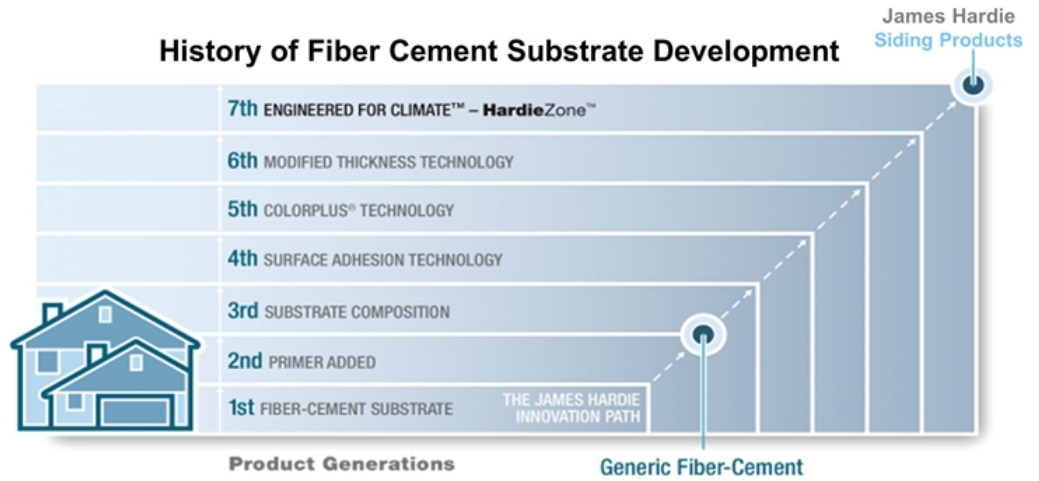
James Hardie
Siding Products

History of Fiber Cement Substrate Development

7th ENGINEERED FOR CLIMATE™ – HardieZone™

6th MODIFIED THICKNESS TECHNOLOGY

5th COLORPLUS® TECHNOLOGY

4th SURFACE ADHESION TECHNOLOGY

3rd SUBSTRATE COMPOSITION

2nd PRIMER ADDED

1st FIBER-CEMENT SUBSTRATE

THE JAMES HARDIE INNOVATION PATH

Product Generations

Generic Fiber-Cement